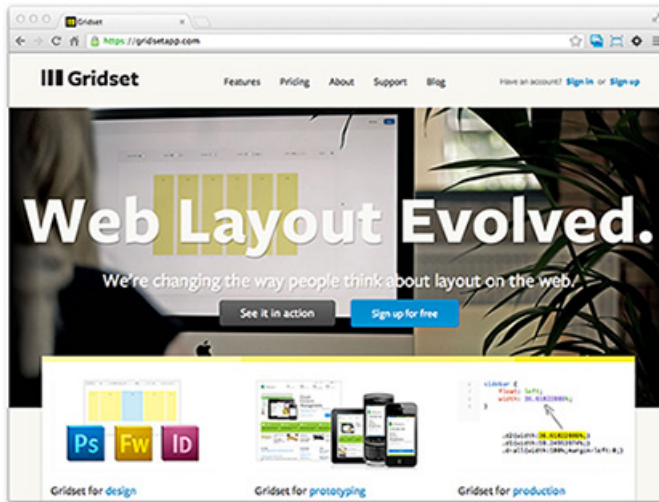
Gridset

https://gridsetapp.com

Gridset

Features Pricing About Support Blog

Have an account? Sign in or Sign up

Web Layout Evolved.

We're changing the way people think about layout on the web.

See it in action

Sign up for free

Ps Fw Id

Gridset for design

Gridset for prototyping

Gridset for production